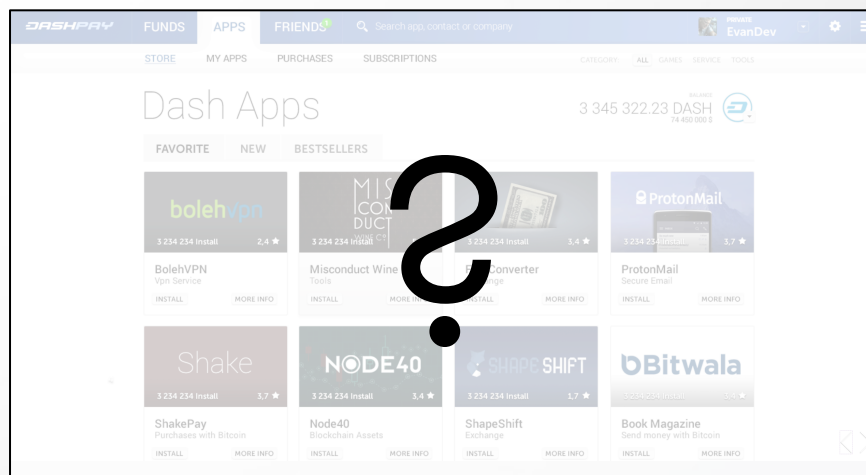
DASHPAY FUNDS APPS FRIENDS Search app, contact or company PRIVATE EvanDev

STORE MY APPS PURCHASES SUBSCRIPTIONS CATEGORY ALL GAMES SERVICE TOOLS

Dash Apps

BALANCE 3 345 322.23 DASH 74 450 000 $

FAVORITE NEW BESTSELLERS

bolehvpn
3 234 234 Install 2,4 ★
BolehVPN
Vpn Service
INSTALL MORE INFO

MIS CON DUCT
3 234 234 Install
Misconduct Wine
Tools
INSTALL MORE INFO

3 234 234 Install 3,4 ★
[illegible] Converter
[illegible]nge
INSTALL MORE INFO

ProtonMail
3 234 234 Install 3,7 ★
ProtonMail
Secure Email
INSTALL MORE INFO

Shake
3 234 234 Install 3,7 ★
ShakePay
Purchases with Bitcoin
INSTALL MORE INFO

NODE40
3 234 234 Install 3,4 ★
Node40
Blockchain Assets
INSTALL MORE INFO

SHAPESHIFT
3 234 234 Install 1,7 ★
ShapeShift
Exchange
INSTALL MORE INFO

Bitwala
3 234 234 Install 3,4 ★
Book Magazine
Send money with Bitcoin
INSTALL MORE INFO

?